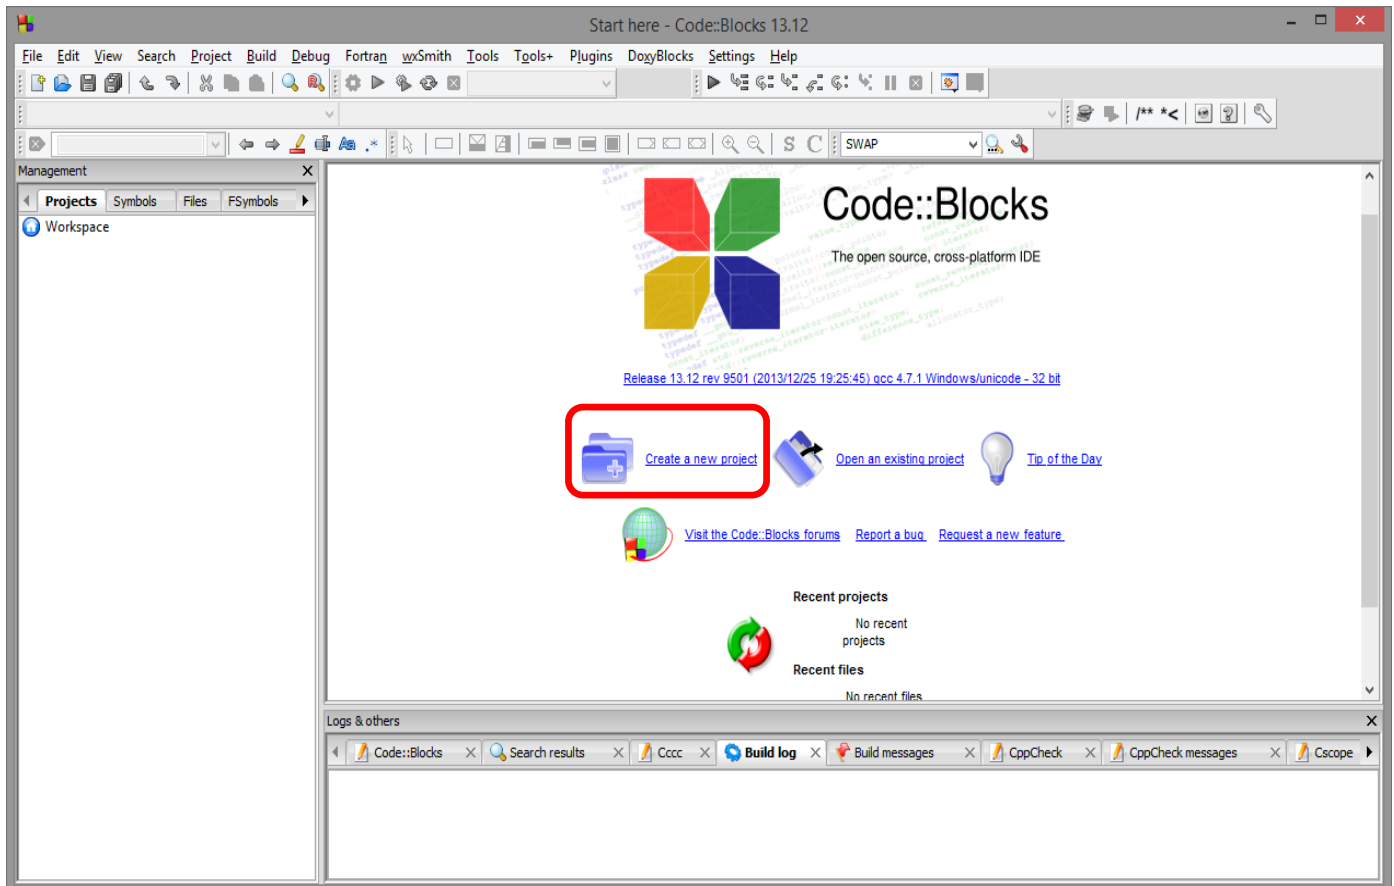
Start here - Code::Blocks 13.12

File Edit View Search Project Build Debug Fortran wxSmith Tools Tools+ Plugins DoxyBlocks Settings Help

/** *<

SWAP

Management

Projects Symbols Files FSymbols

Workspace

Code::Blocks

The open source, cross-platform IDE

Release 13.12 rev 9501 (2013/12/25 19:25:45) gcc 4.7.1 Windows/unicode - 32 bit

Create a new project

Open an existing project

Tip of the Day

Visit the Code::Blocks forums

Report a bug

Request a new feature

Recent projects

No recent projects

Recent files

No recent files

Logs & others

Code::Blocks

Search results

Cccc

Build log

Build messages

CppCheck

CppCheck messages

Cscope